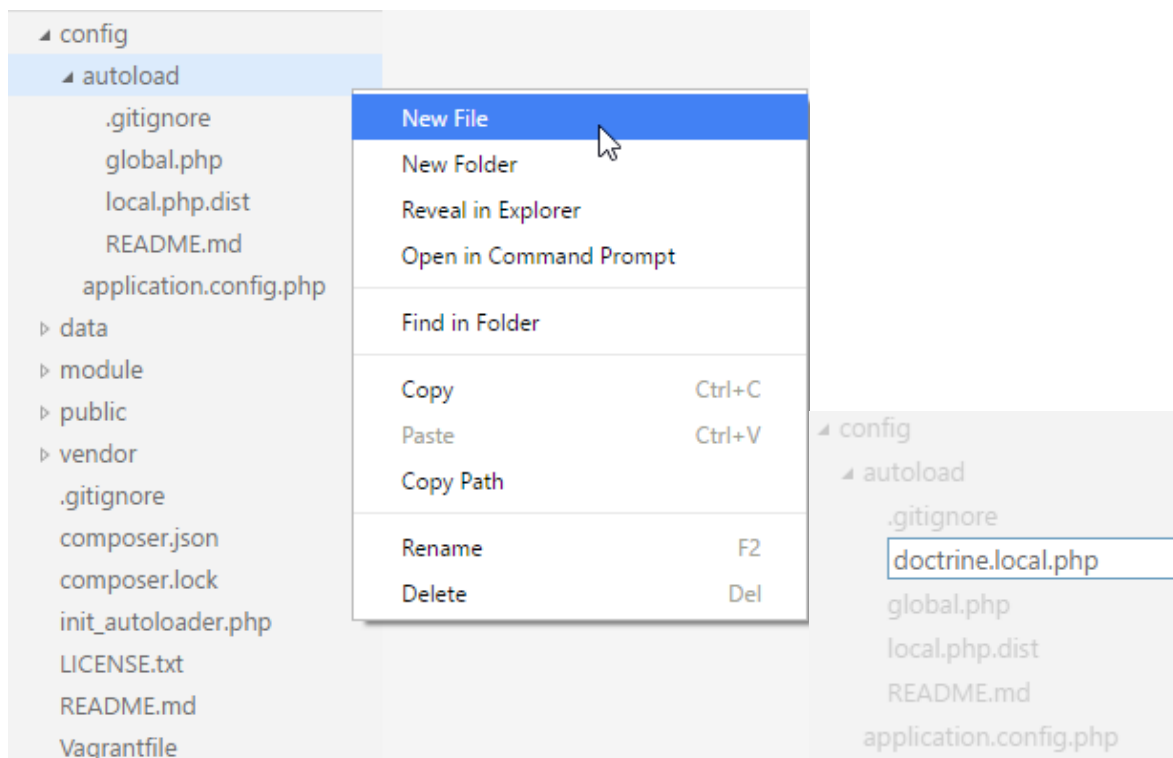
◢ config
◢ autoload
.gitignore
global.php
local.php.dist
README.md
application.config.php
▷ data
▷ module
▷ public
▷ vendor
.gitignore
composer.json
composer.lock
init_autoloader.php
LICENSE.txt
README.md
Vagrantfile

New File
New Folder
Reveal in Explorer
Open in Command Prompt
Find in Folder
Copy Ctrl+C
Paste Ctrl+V
Copy Path
Rename F2
Delete Del

◢ config
◢ autoload
.gitignore
doctrine.local.php
global.php
local.php.dist
README.md
application.config.php